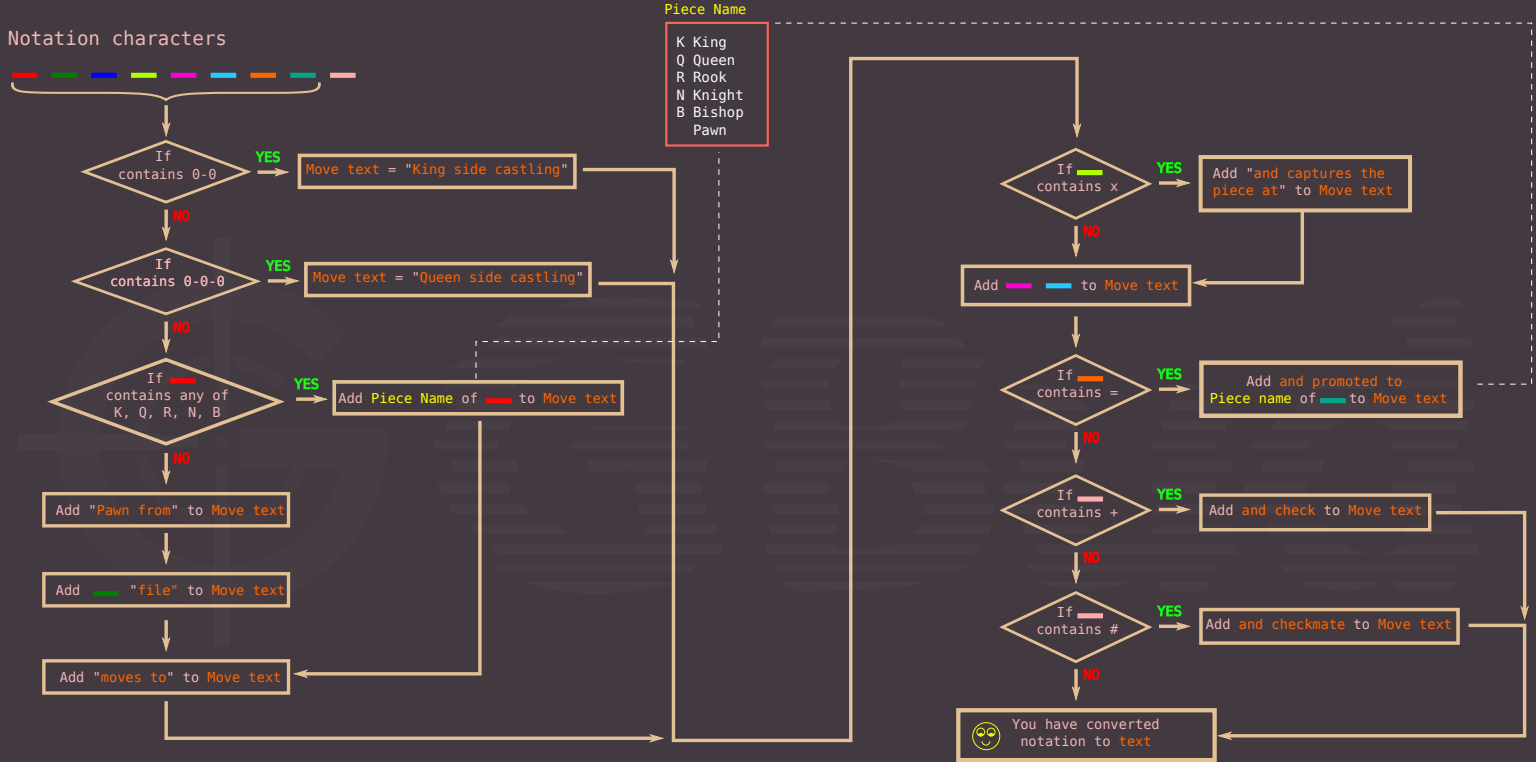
Notation characters

Piece Name

K King
Q Queen
R Rook
N Knight
B Bishop
Pawn

If contains 0-0
YES
Move text = "King side castling"
NO

If contains 0-0-0
YES
Move text = "Queen side castling"
NO

If contains any of K, Q, R, N, B
YES
Add Piece Name of to Move text
NO

Add "Pawn from" to Move text

Add "file" to Move text

Add "moves to" to Move text

If contains x
YES
Add "and captures the piece at" to Move text
NO

Add to Move text

If contains =
YES
Add and promoted to Piece name of to Move text
NO

If contains +
YES
Add and check to Move text
NO

If contains #
YES
Add and checkmate to Move text
NO

You have converted notation to text